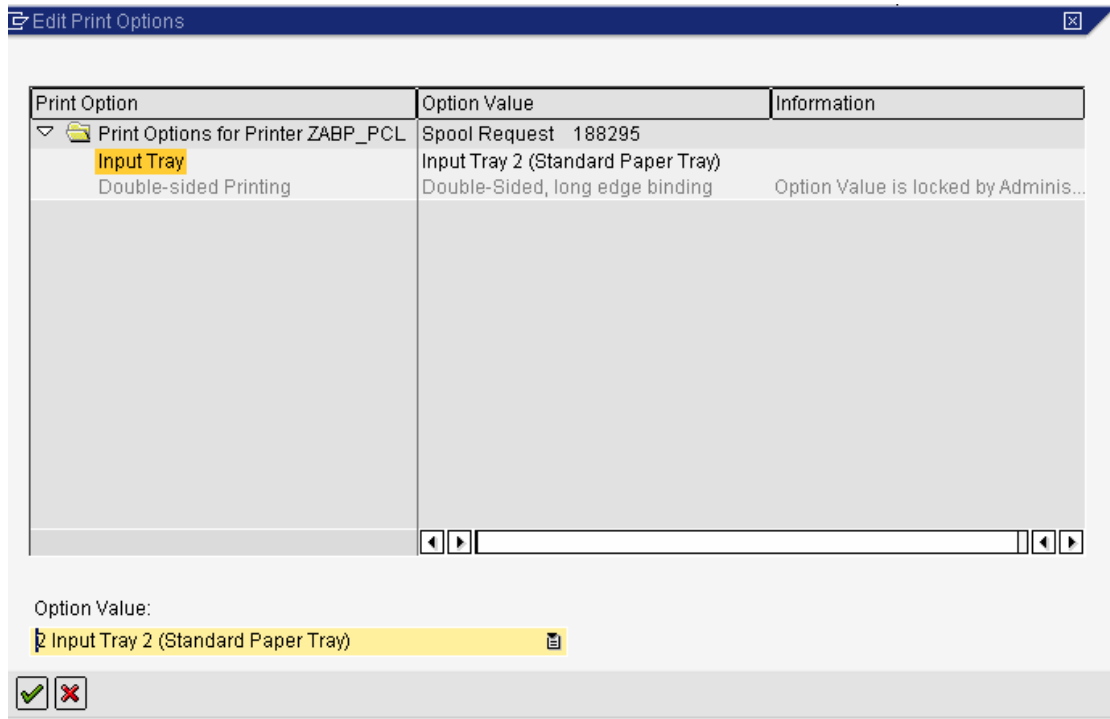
Edit Print Options

| Print Option | Option Value | Information |
|---|---|---|
| Print Options for Printer ZABP_PCL | Spool Request 188295 | |
| Input Tray | Input Tray 2 (Standard Paper Tray) | |
| Double-sided Printing | Double-Sided, long edge binding | Option Value is locked by Adminis... |

Option Value:

2 Input Tray 2 (Standard Paper Tray)